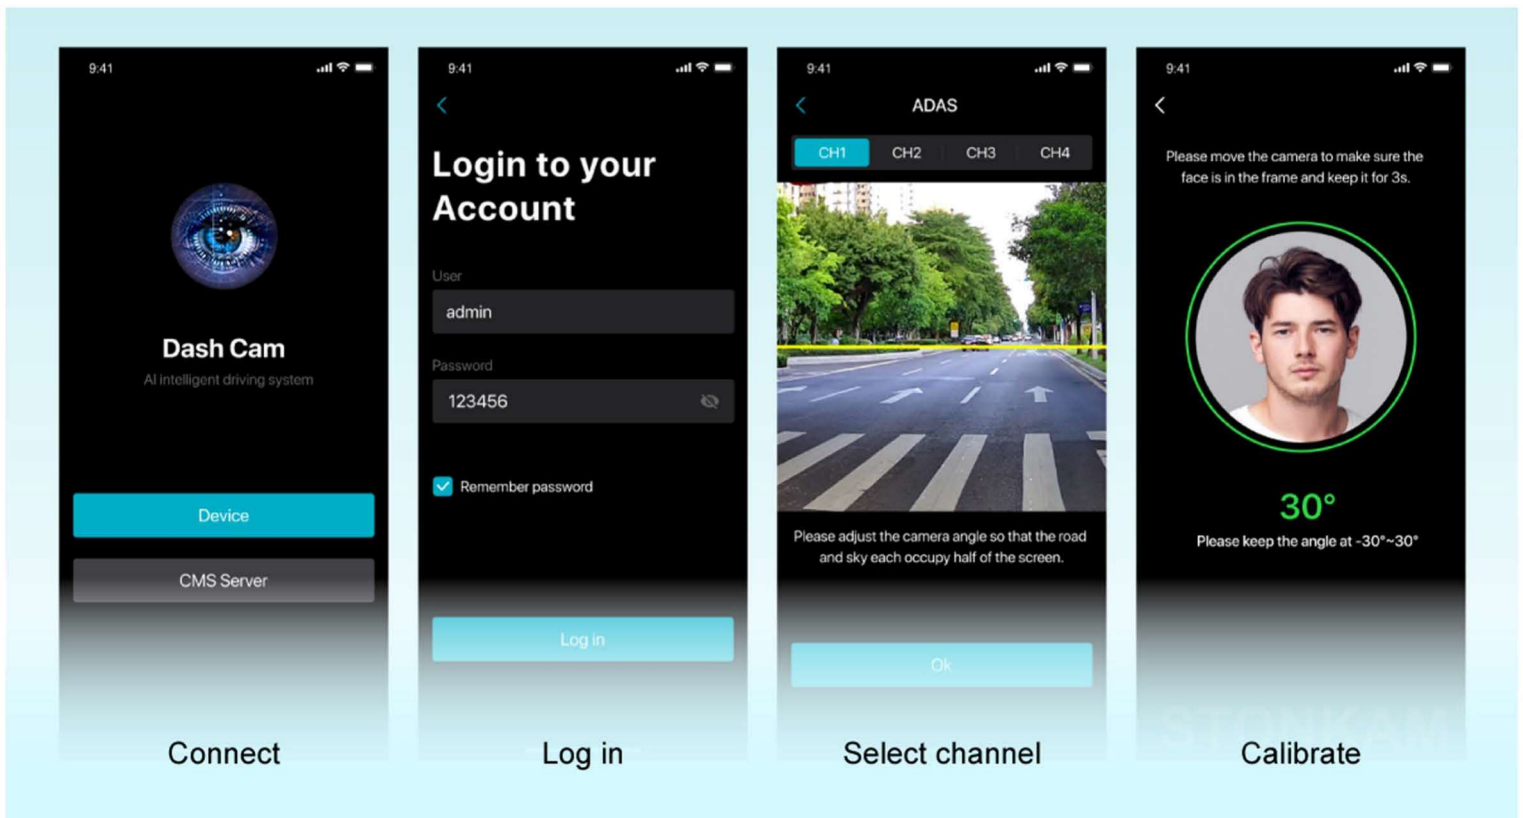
9:41

Dash Cam

AI intelligent driving system

Device

CMS Server

Connect

9:41

Login to your Account

User

admin

Password

123456

Remember password

Log in

Log in

9:41

ADAS

CH1 CH2 CH3 CH4

Please adjust the camera angle so that the road and sky each occupy half of the screen.

Ok

Select channel

9:41

Please move the camera to make sure the face is in the frame and keep it for 3s.

30°

Please keep the angle at -30°~30°

STONKAM

Calibrate